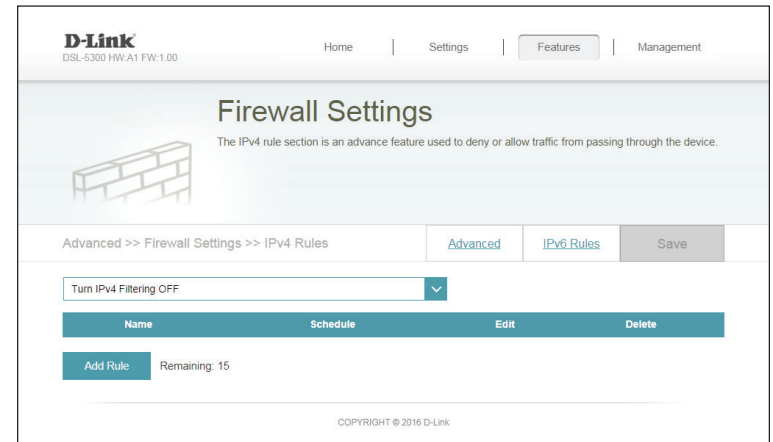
D-Link
DSL-5300 HW:A1 FW:1.00

Home | Settings | Features | Management

Firewall Settings

The IPv4 rule section is an advance feature used to deny or allow traffic from passing through the device.

Advanced >> Firewall Settings >> IPv4 Rules

Advanced IPv6 Rules Save

Turn IPv4 Filtering OFF

| Name | Schedule | Edit | Delete |
|---|---|---|---|

Add Rule Remaining: 15

COPYRIGHT © 2016 D-Link